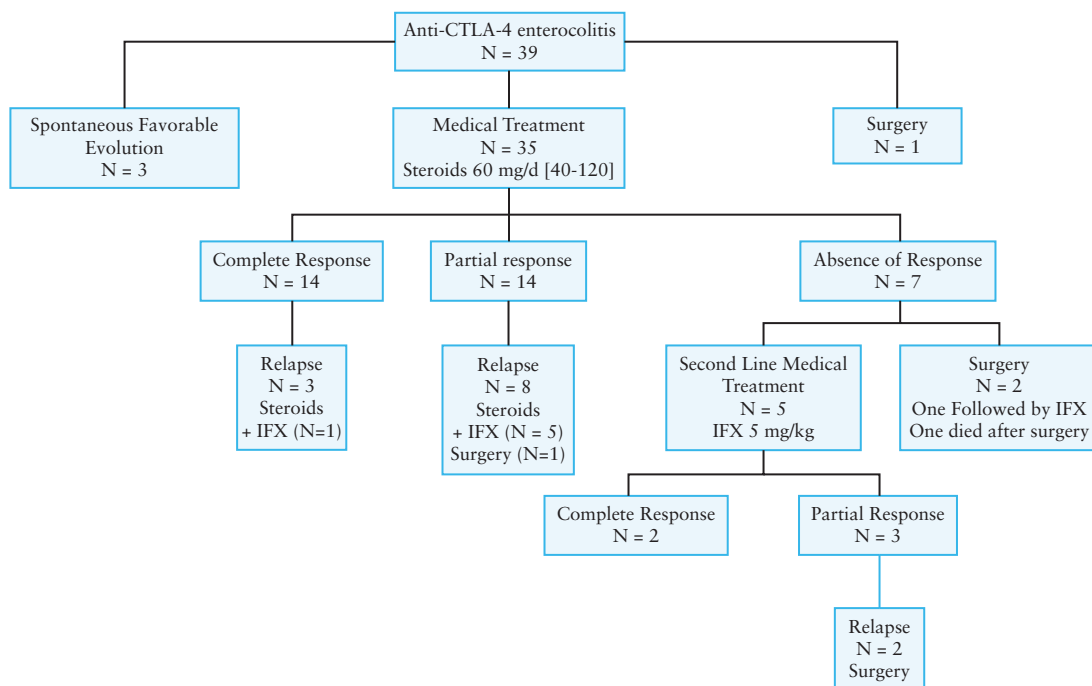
Anti-CTLA-4 enterocolitis
N = 39

Spontaneous Favorable Evolution
N = 3

Medical Treatment
N = 35
Steroids 60 mg/d [40-120]

Surgery
N = 1

Complete Response
N = 14

Partial response
N = 14

Absence of Response
N = 7

Relapse
N = 3
Steroids
+ IFX (N=1)

Relapse
N = 8
Steroids
+ IFX (N = 5)
Surgery (N=1)

Second Line Medical Treatment
N = 5
IFX 5 mg/kg

Surgery
N = 2
One Followed by IFX
One died after surgery

Complete Response
N = 2

Partial Response
N = 3

Relapse
N = 2
Surgery